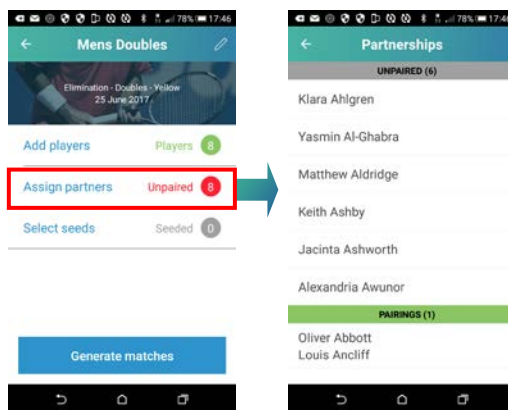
78% 17:46

Mens Doubles

Elimination - Doubles - Yellow
25 June 2017

Add players Players 8

Assign partners Unpaired 8

Select seeds Seeded 0

Generate matches

78% 17:46

Partnerships

UNPAIRED (6)

Klara Ahlgren

Yasmin Al-Ghabra

Matthew Aldridge

Keith Ashby

Jacinta Ashworth

Alexandria Awunor

PAIRINGS (1)

Oliver Abbott
Louis Ancliff